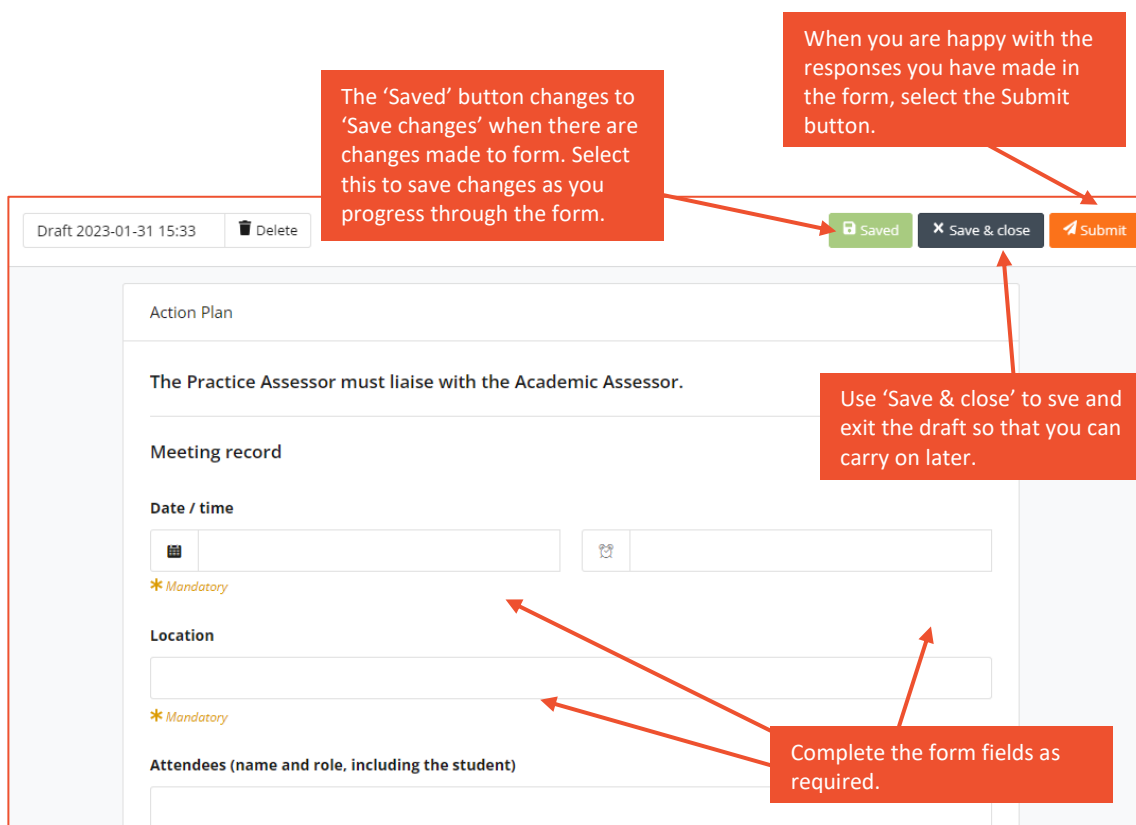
When you are happy with the responses you have made in the form, select the Submit button.

The 'Saved' button changes to 'Save changes' when there are changes made to form. Select this to save changes as you progress through the form.

Draft 2023-01-31 15:33

Delete

Saved

Save & close

Submit

Action Plan

The Practice Assessor must liaise with the Academic Assessor.

Use 'Save & close' to sve and exit the draft so that you can carry on later.

Meeting record

Date / time

* Mandatory

Location

* Mandatory

Attendees (name and role, including the student)

Complete the form fields as required.